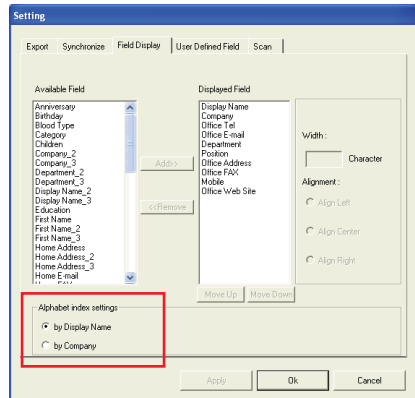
Setting

Export | Synchronize | Field Display | User Defined Field | Scan

Available Field
Anniversary
Birthday
Blood Type
Category
Children
Company_2
Company_3
Department_2
Department_3
Display Name_2
Display Name_3
Education
First Name
First Name_2
First Name_3
Home Address
Home Address_2
Home Address_3
Home E-mail
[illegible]

Add>>
<<Remove

Displayed Field
Display Name
Company
Office Tel
Office E-mail
Department
Position
Office Address
Office FAX
Mobile
Office Web Site

Width :
Character
Alignment :
Align Left
Align Center
Align Right

Move Up | Move Down

Alphabet index settings
by Display Name
by Company

Apply | Ok | Cancel